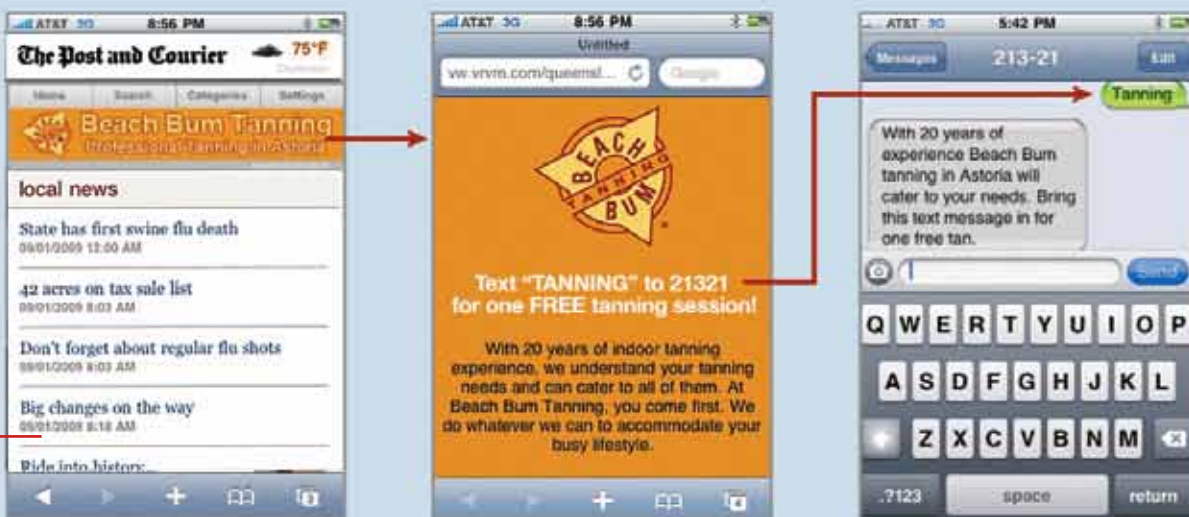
AT&T 3G 8:56 PM

The Post and Courier 75°F Charleston

Home Search Categories Settings

Beach Bum Tanning
Professional Tanning in Astoria

local news

State has first swine flu death
09/01/2009 12:00 AM

42 acres on tax sale list
09/01/2009 8:03 AM

Don't forget about regular flu shots
09/01/2009 8:03 AM

Big changes on the way
09/01/2009 8:18 AM

Ride into history

AT&T 3G 8:56 PM

Untitled

vw.vrvm.com/queensl... Google

BEACH TANNING BUM

Text "TANNING" to 21321 for one FREE tanning session!

With 20 years of indoor tanning experience, we understand your tanning needs and can cater to all of them. At Beach Bum Tanning, you come first. We do whatever we can to accommodate your busy lifestyle.

AT&T 3G 5:42 PM

Messages 213-21 Edit

Tanning

With 20 years of experience Beach Bum tanning in Astoria will cater to your needs. Bring this text message in for one free tan.

Send

Q W E R T Y U I O P
A S D F G H J K L
Z X C V B N M
.?123 space return